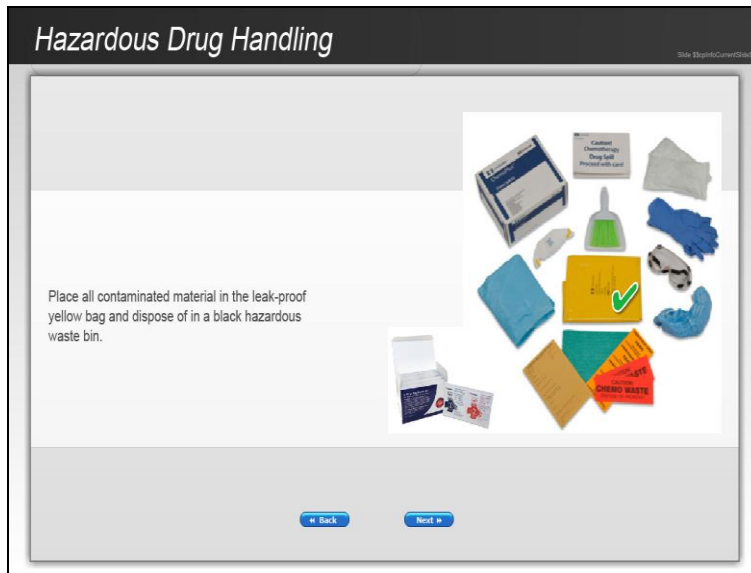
Hazardous Drug Handling

Slide $$cpInfoCurrentSlide

Caution Chemotherapy Drug Spill Proceed with care

Place all contaminated material in the leak-proof yellow bag and dispose of in a black hazardous waste bin.

CAUTION CHEMO WASTE

« Back

Next »